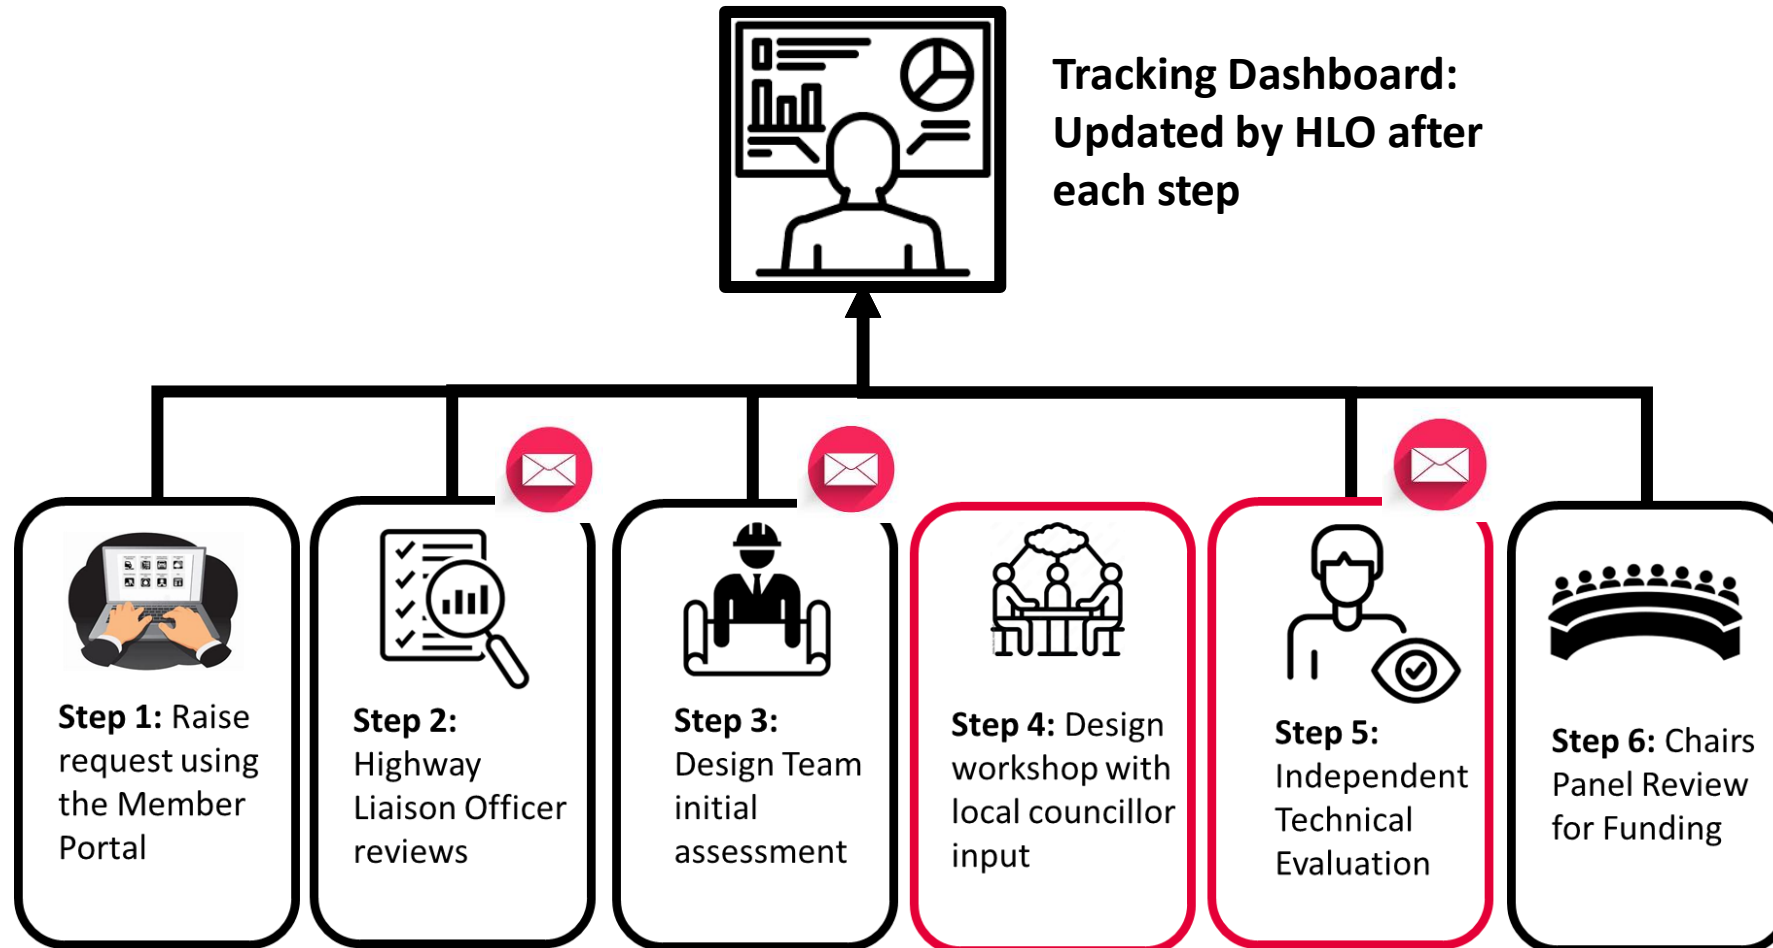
Tracking Dashboard: Updated by HLO after each step

Step 1: Raise request using the Member Portal

Step 2: Highway Liaison Officer reviews

Step 3: Design Team initial assessment

Step 4: Design workshop with local councillor input

Step 5: Independent Technical Evaluation

Step 6: Chairs Panel Review for Funding